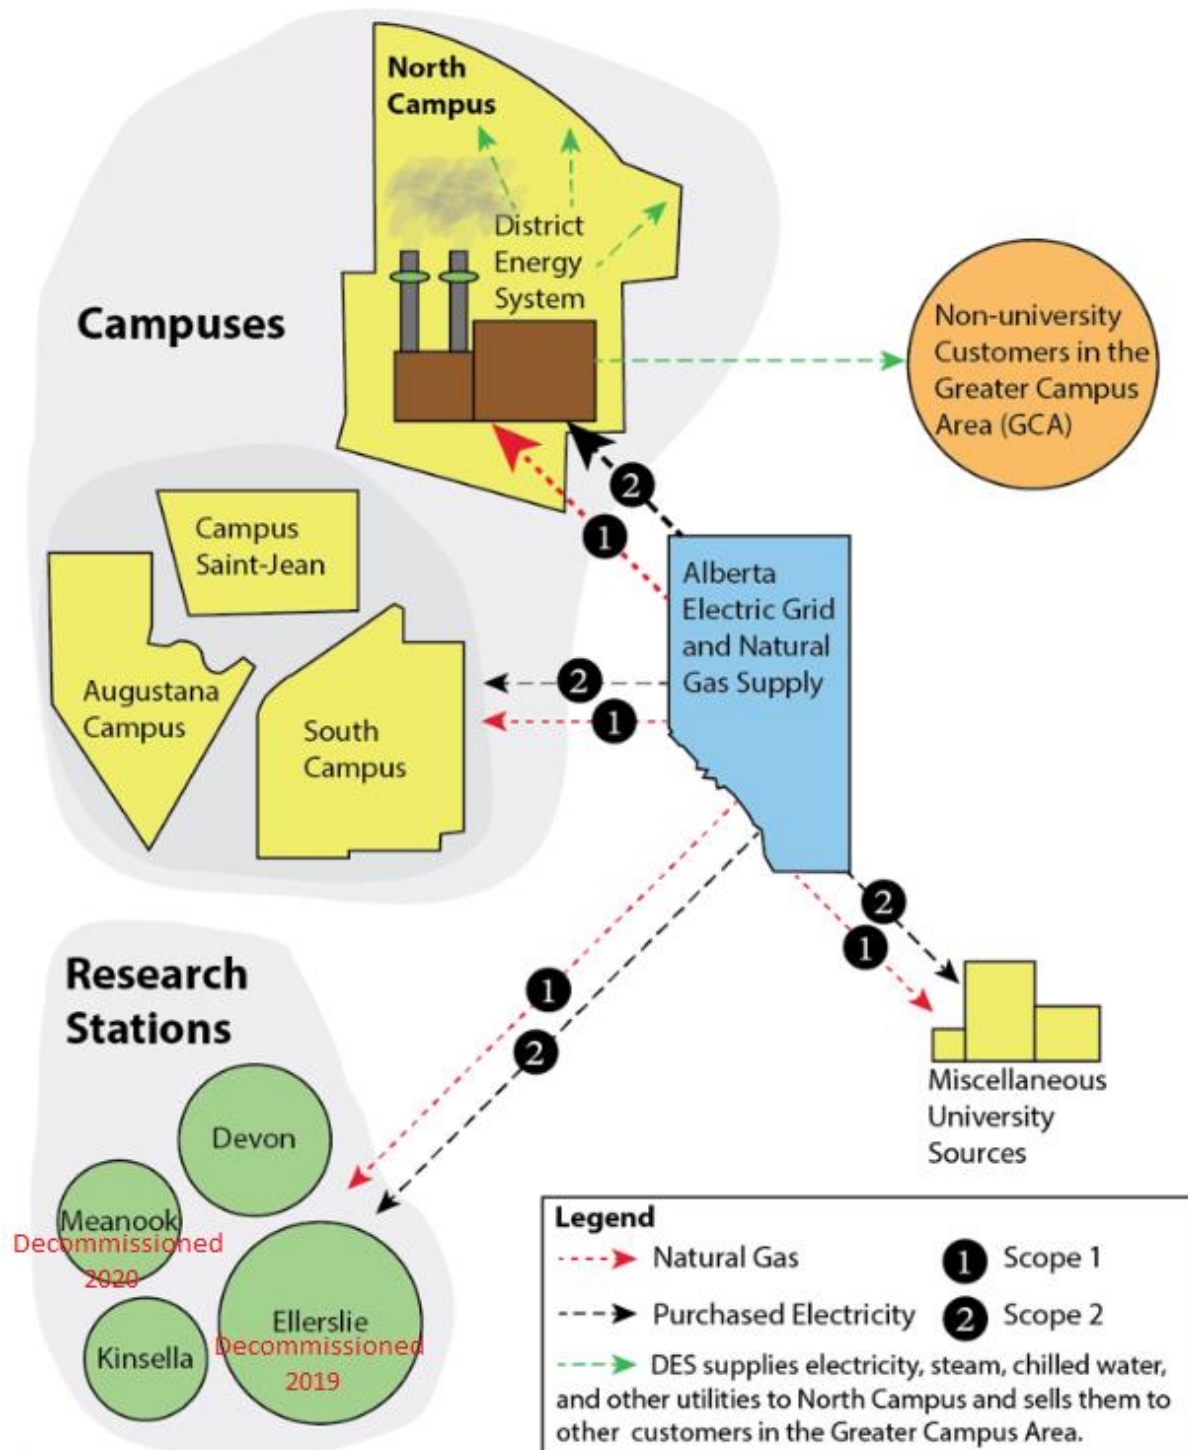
North Campus

District Energy System

Campuses

Non-university Customers in the Greater Campus Area (GCA)

2

1

Campus Saint-Jean

Alberta Electric Grid and Natural Gas Supply

Augustana Campus

2

1

South Campus

2

1

Research Stations

1

2

Miscellaneous University Sources

Devon

Meanook
Decommissioned
2020

Kinsella

Ellerslie
Decommissioned
2019

Legend

Natural Gas

1 Scope 1

Purchased Electricity

2 Scope 2

DES supplies electricity, steam, chilled water, and other utilities to North Campus and sells them to other customers in the Greater Campus Area.